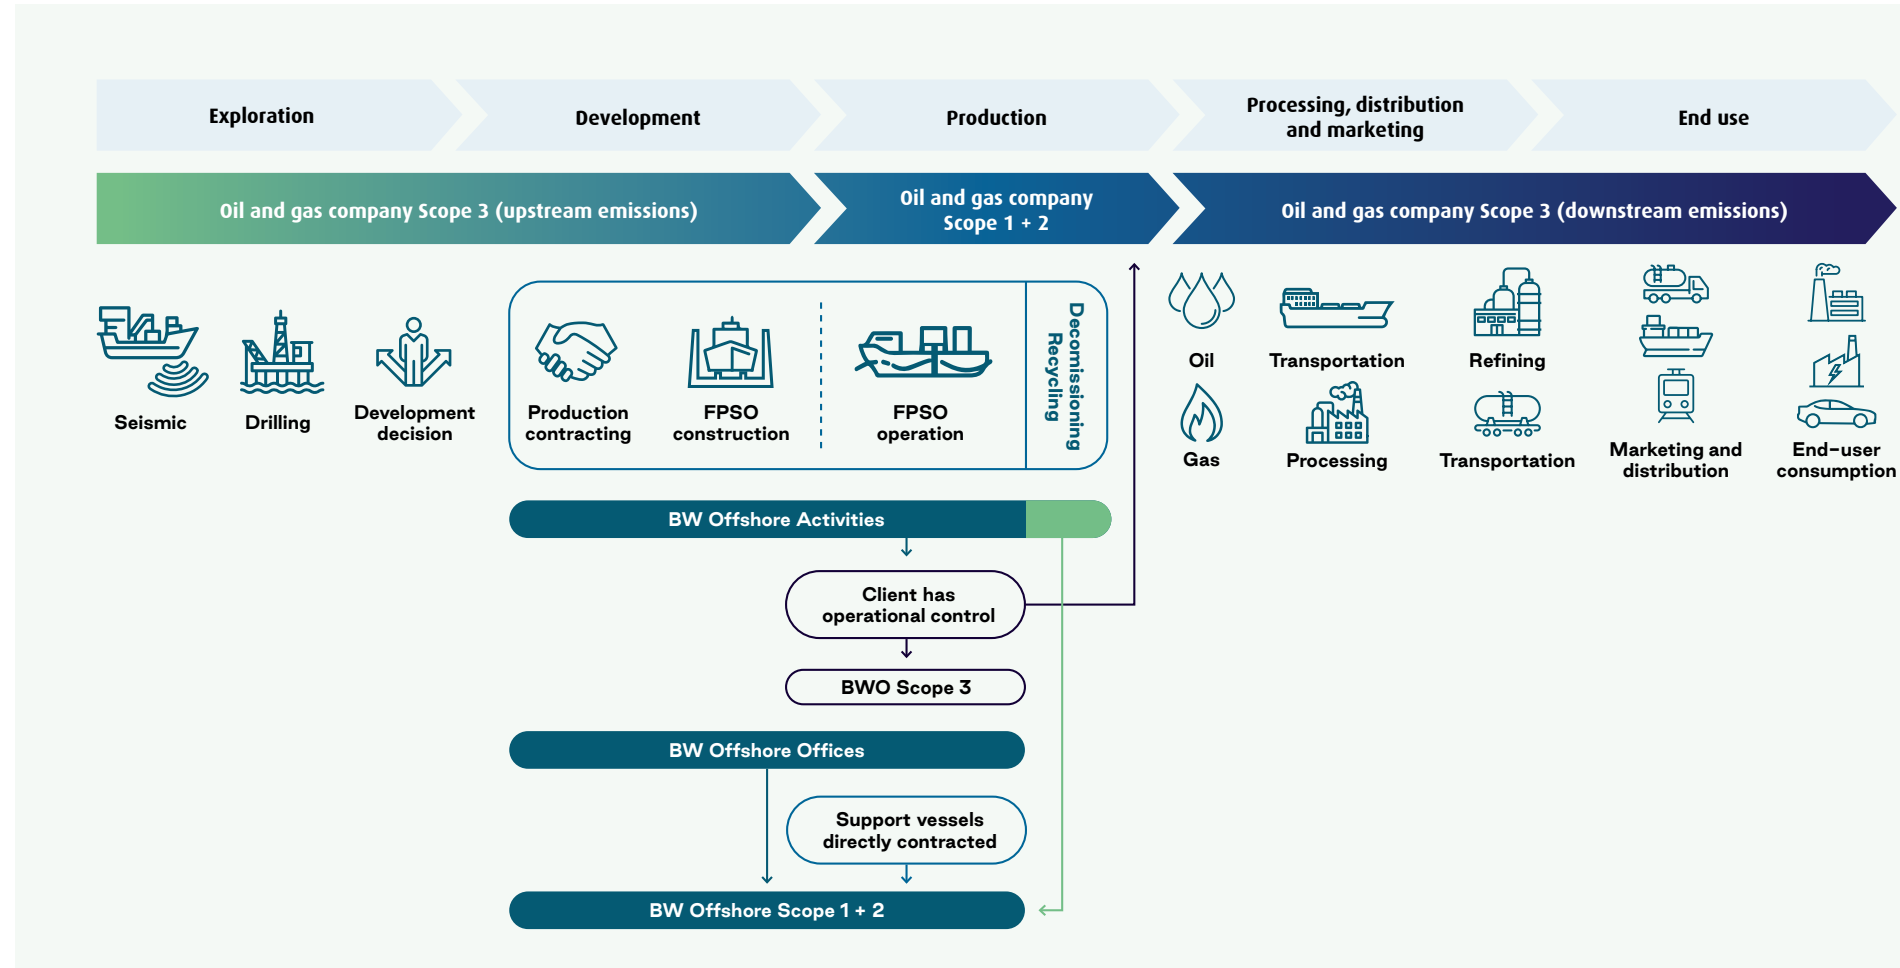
Exploration
Development
Production
Processing, distribution and marketing
End use

Oil and gas company Scope 3 (upstream emissions)
Oil and gas company Scope 1 + 2
Oil and gas company Scope 3 (downstream emissions)

Seismic
Drilling
Development decision
Production contracting
FPSO construction
FPSO operation
Decomissioning Recycling
Oil
Gas
Transportation
Processing
Refining
Transportation
Marketing and distribution
End-user consumption

BW Offshore Activities
Client has operational control
BWO Scope 3
BW Offshore Offices
Support vessels directly contracted
BW Offshore Scope 1 + 2